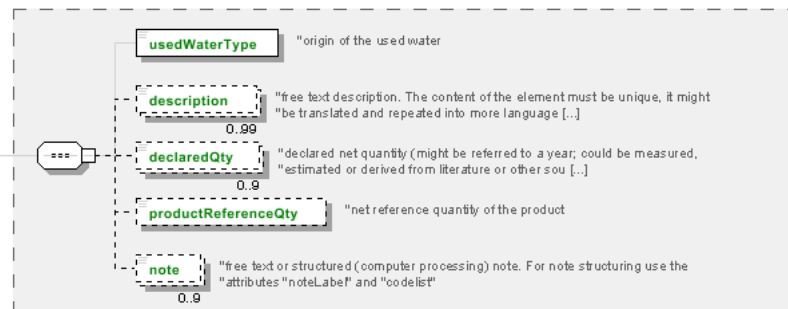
usedWaterType "origin of the used water

description "free text description. The content of the element must be unique, it might "be translated and repeated into more language [...]
0..99

declaredQty "declared net quantity (might be referred to a year; could be measured, "estimated or derived from literature or other sou [...]
0..9

productReferenceQty "net reference quantity of the product

note "free text or structured (computer processing) note. For note structuring use the "attributes "noteLabel" and "codelist"
0..9